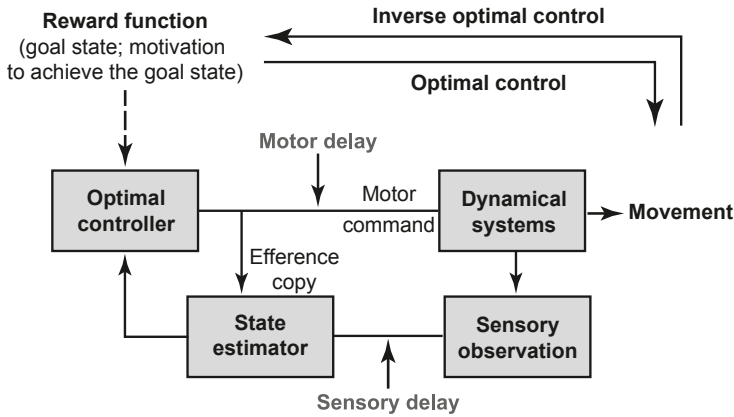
Reward function
(goal state; motivation to achieve the goal state)

Inverse optimal control

Optimal control

Motor delay

Optimal controller

Motor command

Dynamical systems

Movement

Efference copy

State estimator

Sensory observation

Sensory delay